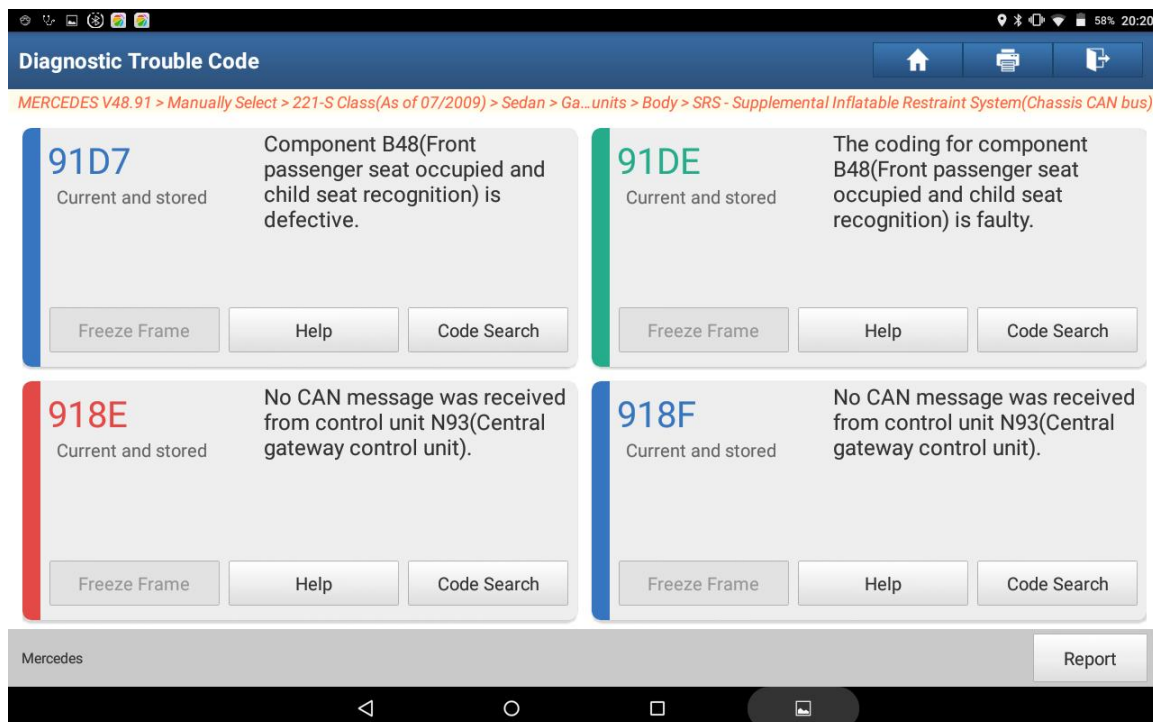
58% 20:20

Diagnostic Trouble Code

MERCEDES V48.91 > Manually Select > 221-S Class(As of 07/2009) > Sedan > Ga...units > Body > SRS - Supplemental Inflatable Restraint System(Chassis CAN bus)

91D7
Current and stored
Component B48(Front passenger seat occupied and child seat recognition) is defective.
Freeze Frame
Help
Code Search

91DE
Current and stored
The coding for component B48(Front passenger seat occupied and child seat recognition) is faulty.
Freeze Frame
Help
Code Search

918E
Current and stored
No CAN message was received from control unit N93(Central gateway control unit).
Freeze Frame
Help
Code Search

918F
Current and stored
No CAN message was received from control unit N93(Central gateway control unit).
Freeze Frame
Help
Code Search

Mercedes
Report